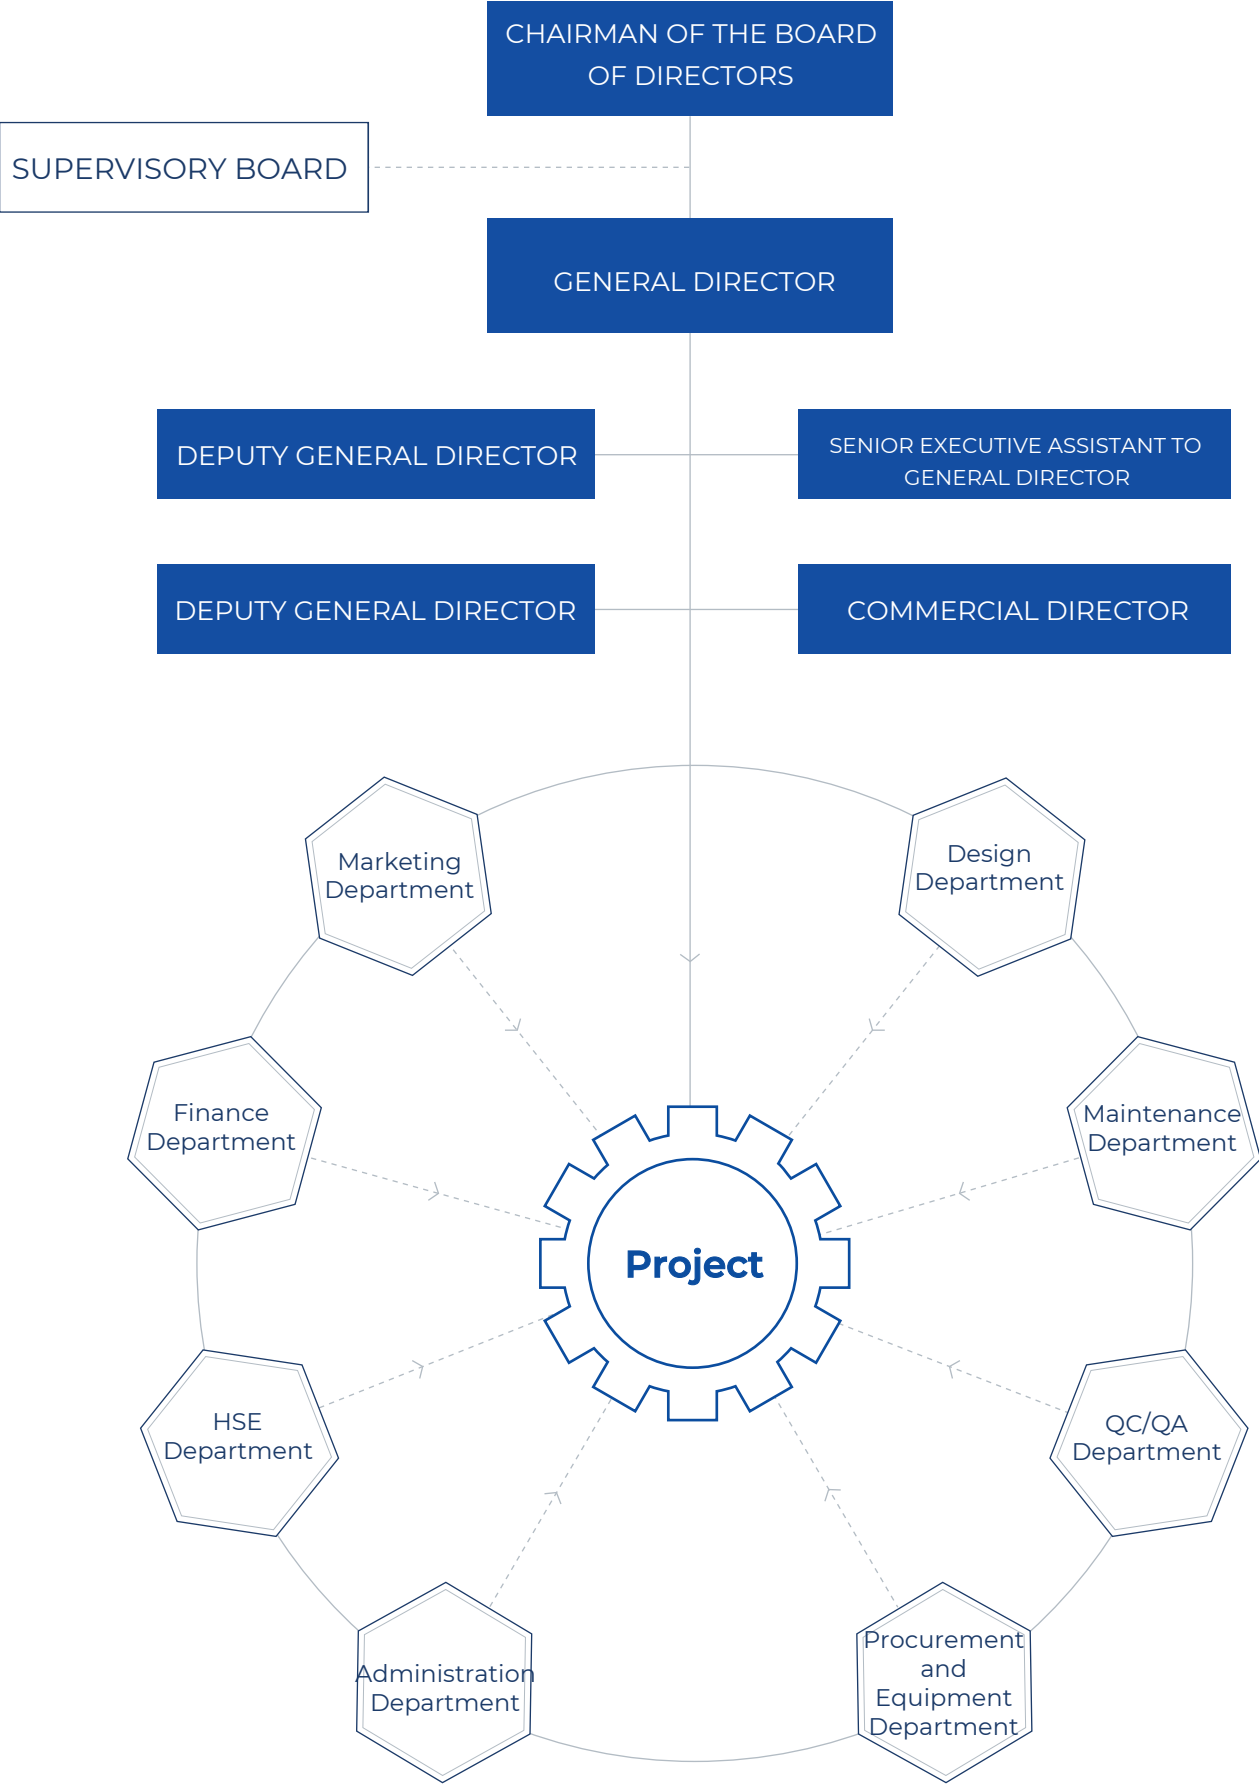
CHAIRMAN OF THE BOARD OF DIRECTORS

SUPERVISORY BOARD

GENERAL DIRECTOR

DEPUTY GENERAL DIRECTOR

SENIOR EXECUTIVE ASSISTANT TO GENERAL DIRECTOR

DEPUTY GENERAL DIRECTOR

COMMERCIAL DIRECTOR

Marketing Department

Design Department

Finance Department

Maintenance Department

Project

HSE Department

QC/QA Department

Administration Department

Procurement and Equipment Department